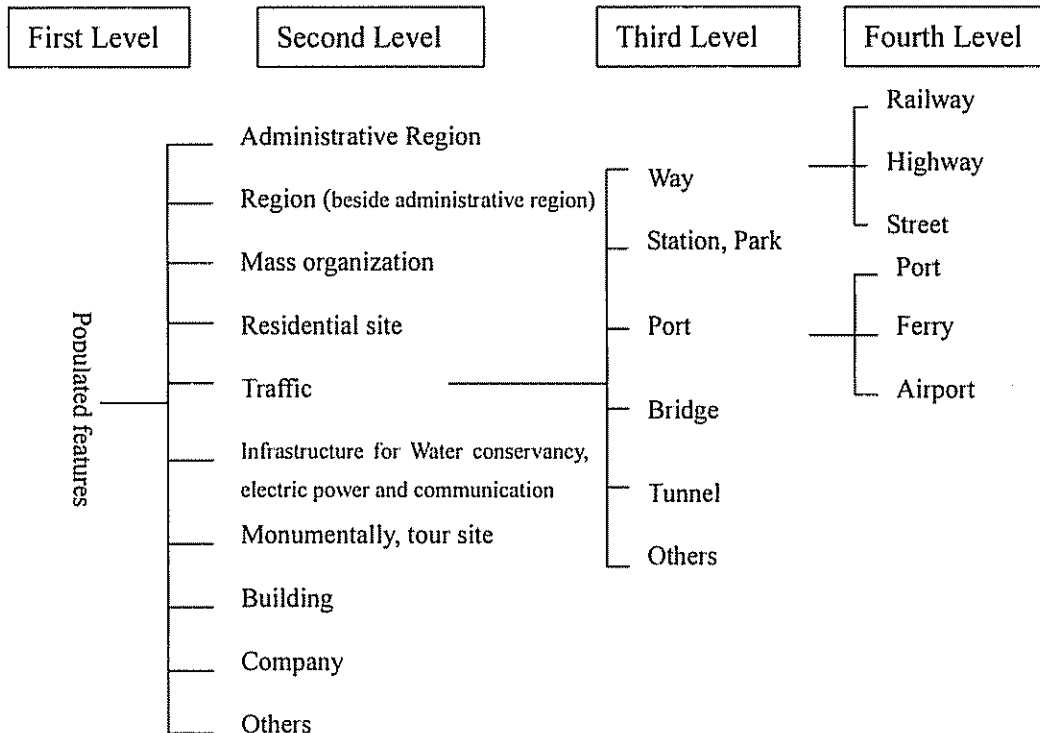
First Level

Second Level

Third Level

Fourth Level

Populated features

Administrative Region

Region (beside administrative region)

Mass organization

Residential site

Traffic

Infrastructure for Water conservancy, electric power and communication

Monumentally, tour site

Building

Company

Others

Way

Station, Park

Port

Bridge

Tunnel

Others

Railway

Highway

Street

Port

Ferry

Airport